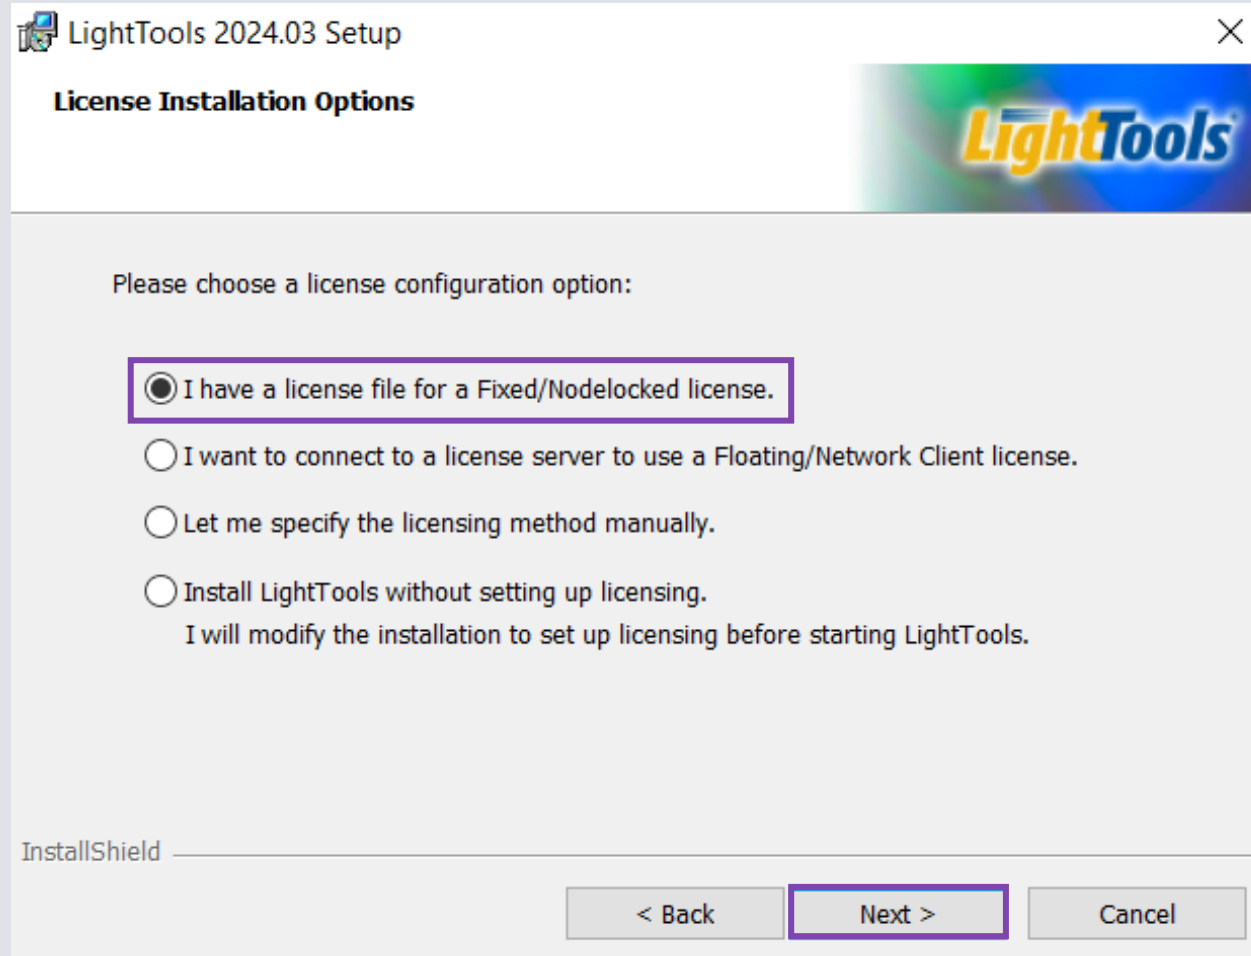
LightTools 2024.03 Setup

License Installation Options

LightTools

Please choose a license configuration option:

I have a license file for a Fixed/Nodelocked license.

I want to connect to a license server to use a Floating/Network Client license.

Let me specify the licensing method manually.

Install LightTools without setting up licensing.
I will modify the installation to set up licensing before starting LightTools.

InstallShield

< Back

Next >

Cancel